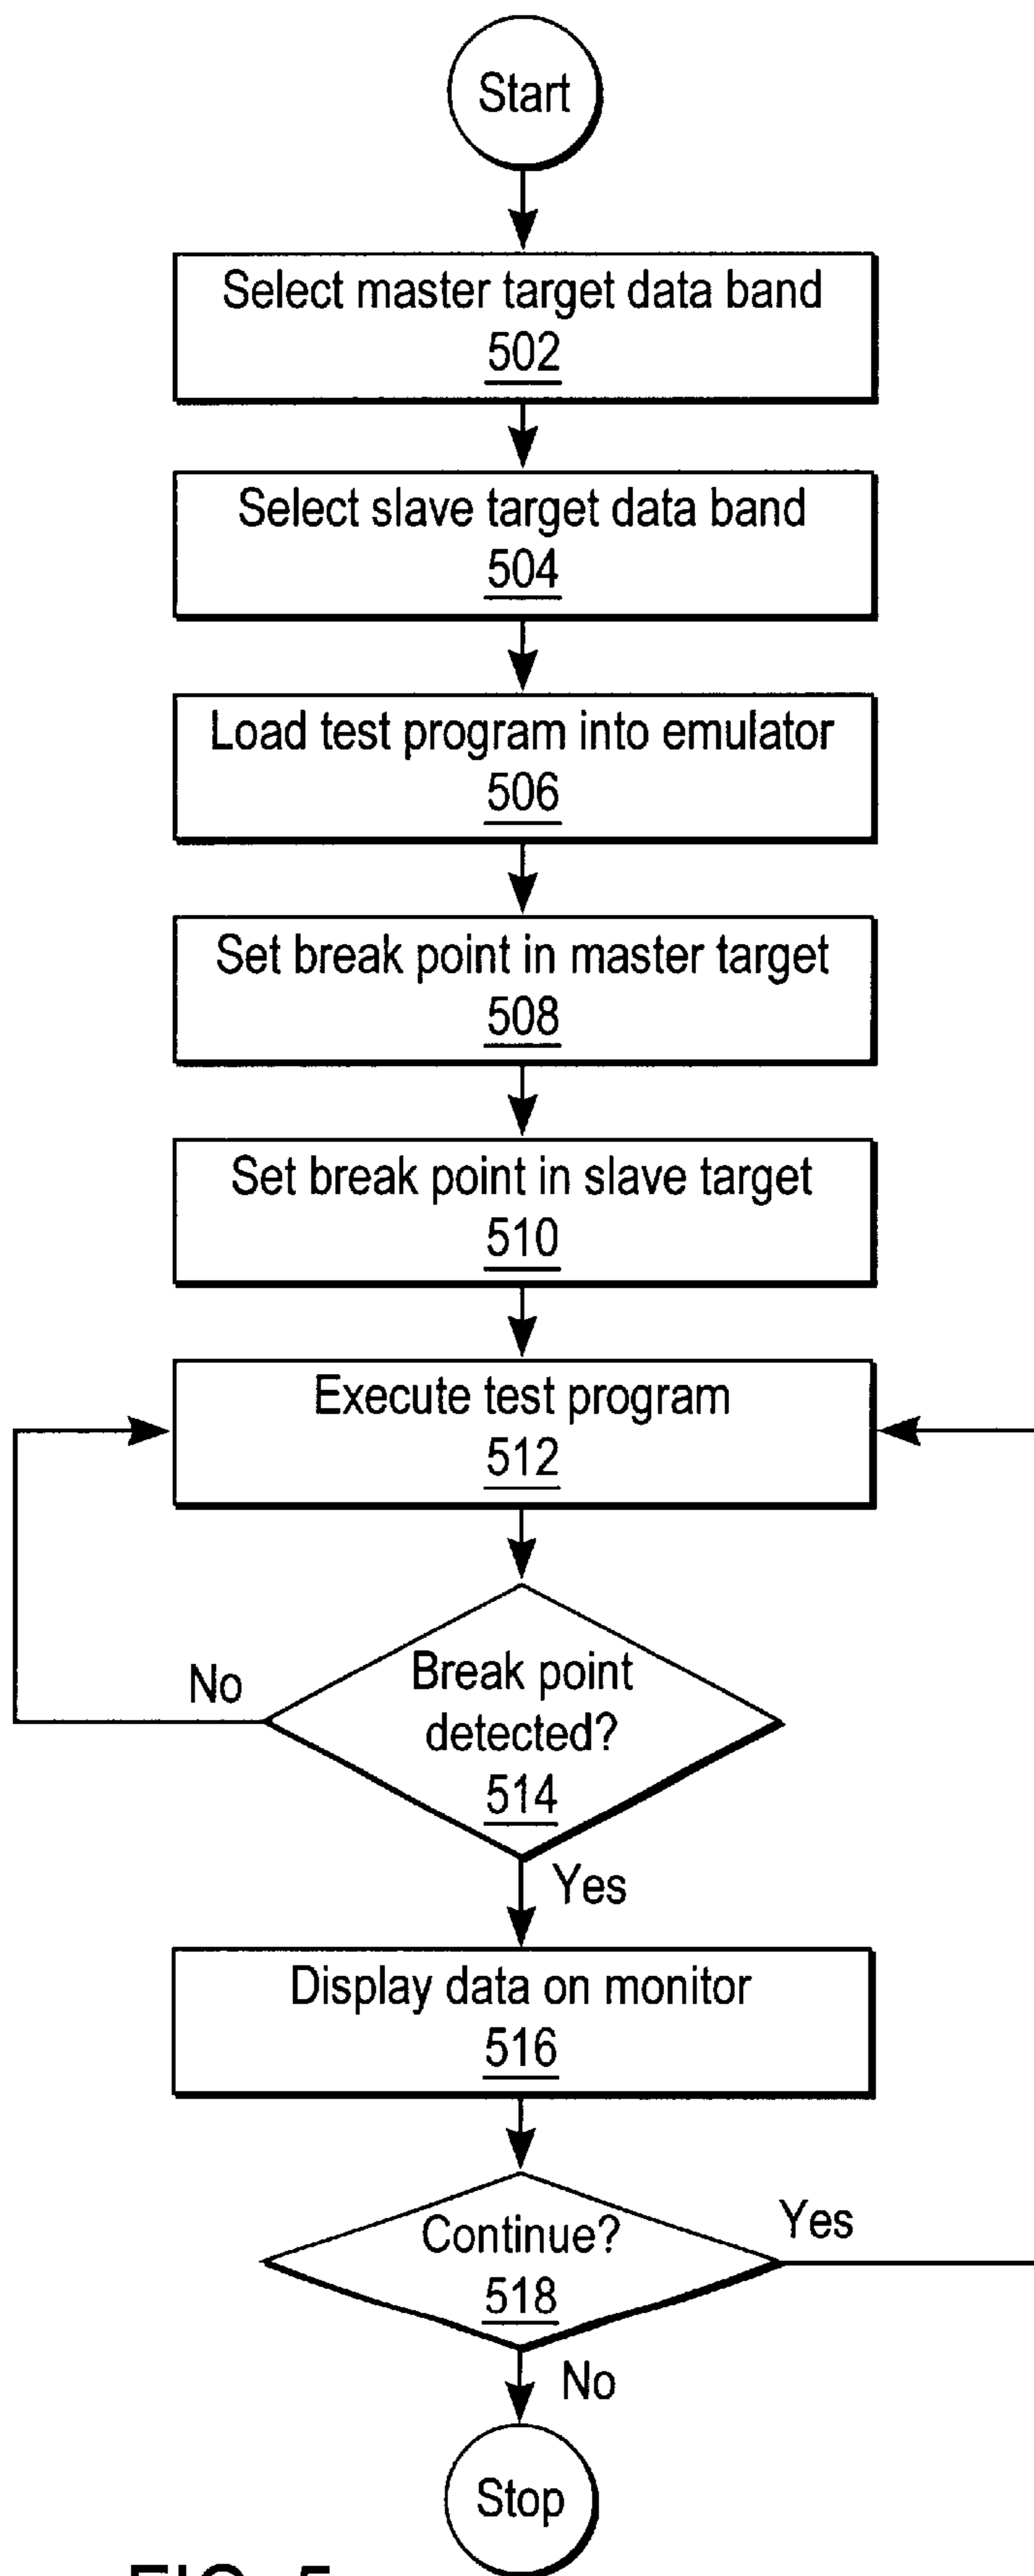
Start

Select master target data band
502

Select slave target data band
504

Load test program into emulator
506

Set break point in master target
508

Set break point in slave target
510

Execute test program
512

Break point detected?
514

No

Yes

Display data on monitor
516

Continue?
518

Yes

No

Stop

FIG. 5